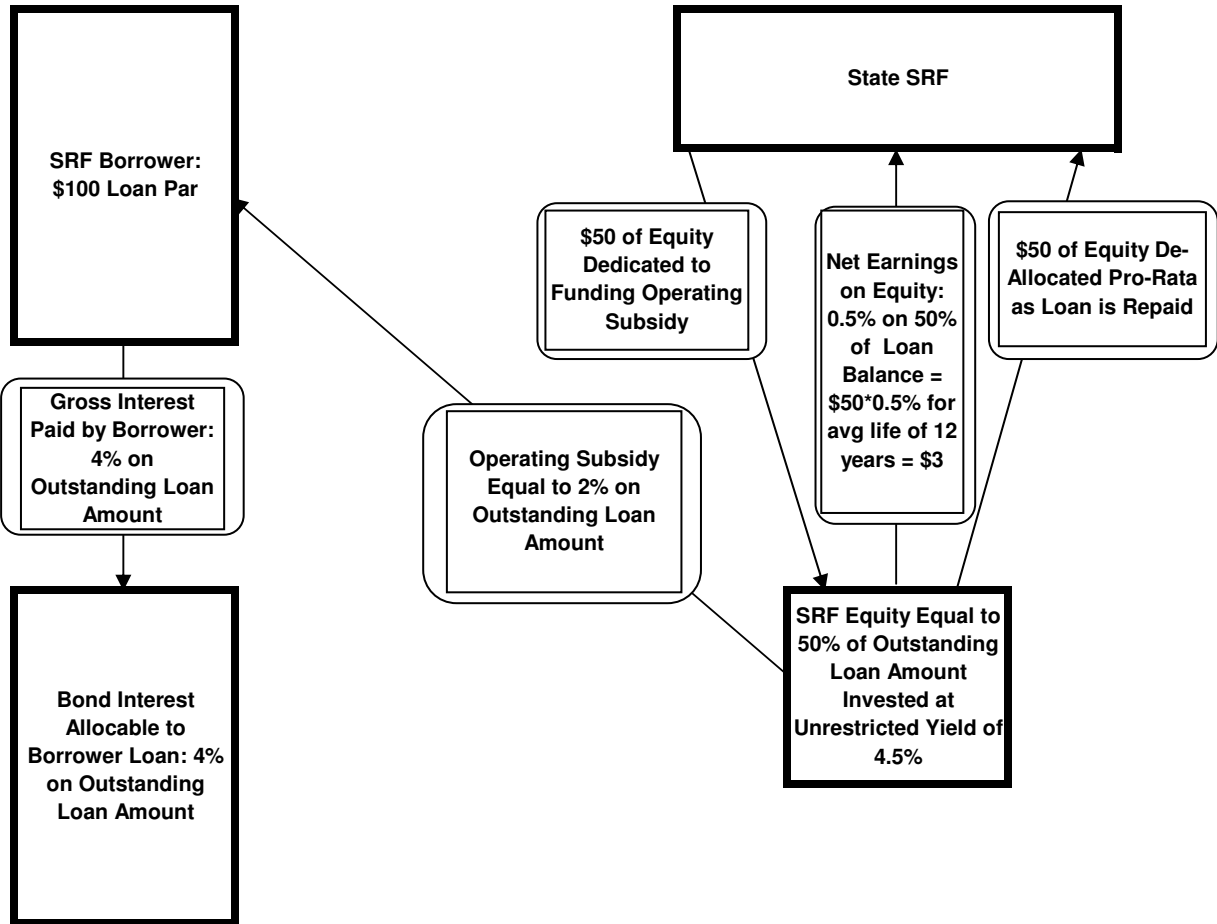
SRF Borrower: \$100 Loan Par

State SRF

\$50 of Equity Dedicated to Funding Operating Subsidy

Net Earnings on Equity: 0.5% on 50% of Loan Balance = \$50*0.5% for avg life of 12 years = \$3

\$50 of Equity De-Allocated Pro-Rata as Loan is Repaid

Gross Interest Paid by Borrower: 4% on Outstanding Loan Amount

Operating Subsidy Equal to 2% on Outstanding Loan Amount

Bond Interest Allocable to Borrower Loan: 4% on Outstanding Loan Amount

SRF Equity Equal to 50% of Outstanding Loan Amount Invested at Unrestricted Yield of 4.5%